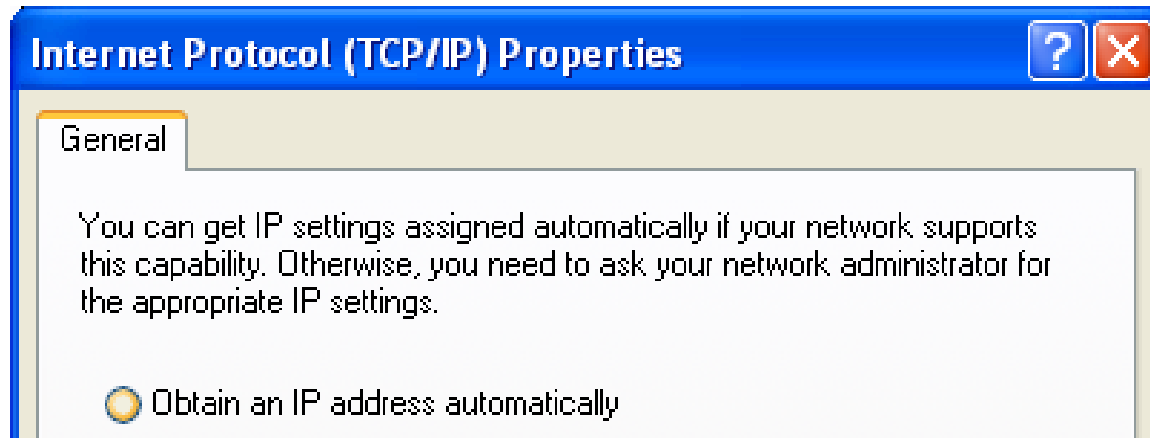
Internet Protocol (TCP/IP) Properties

?

General

You can get IP settings assigned automatically if your network supports this capability. Otherwise, you need to ask your network administrator for the appropriate IP settings.

Obtain an IP address automatically